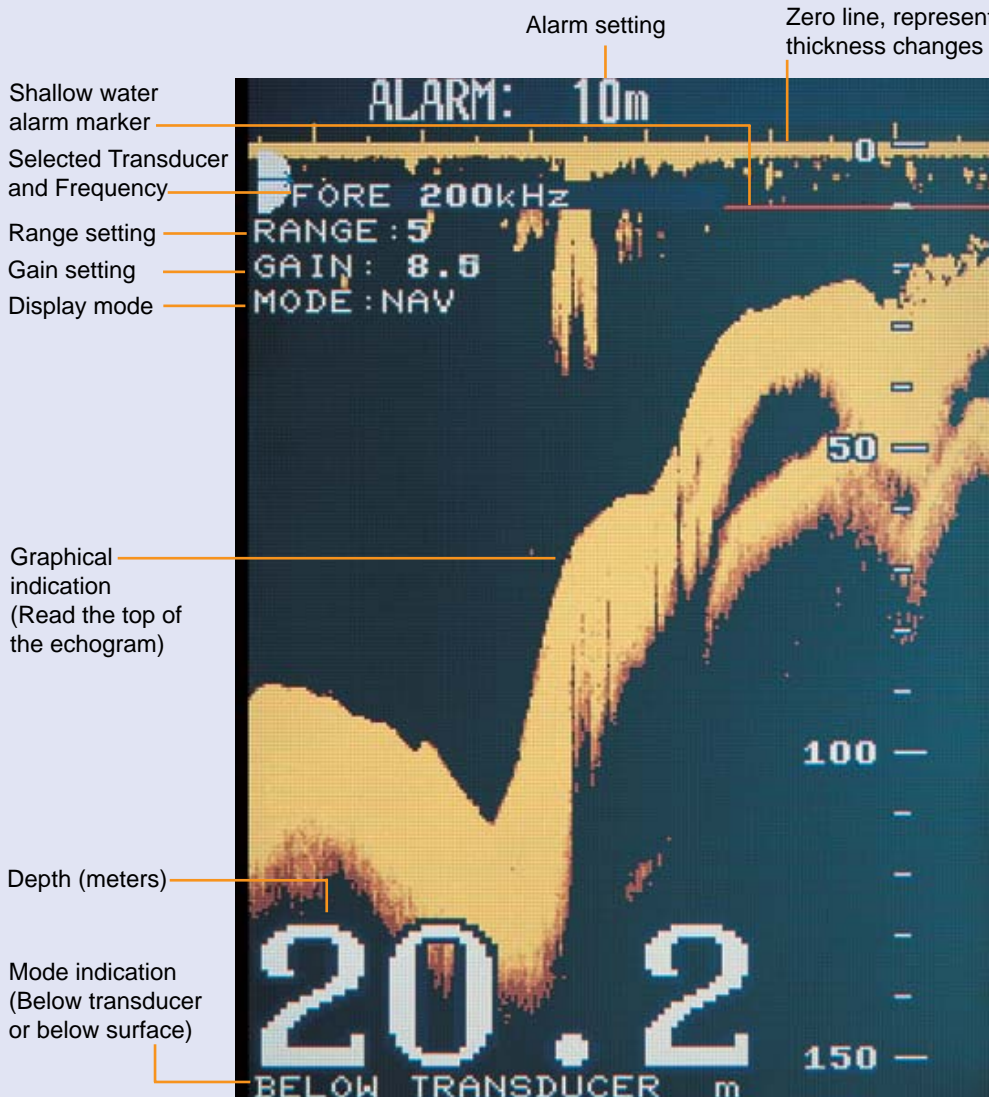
Alarm setting

Zero line, represent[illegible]
thickness changes

Shallow water alarm marker

Selected Transducer and Frequency

Range setting

Gain setting

Display mode

Graphical indication (Read the top of the echogram)

Depth (meters)

Mode indication (Below transducer or below surface)

ALARM: 10m

0

FORE 200kHz
RANGE : 5
GAIN : 8.5
MODE : NAV

50

100

150

20.2

BELOW TRANSDUCER m